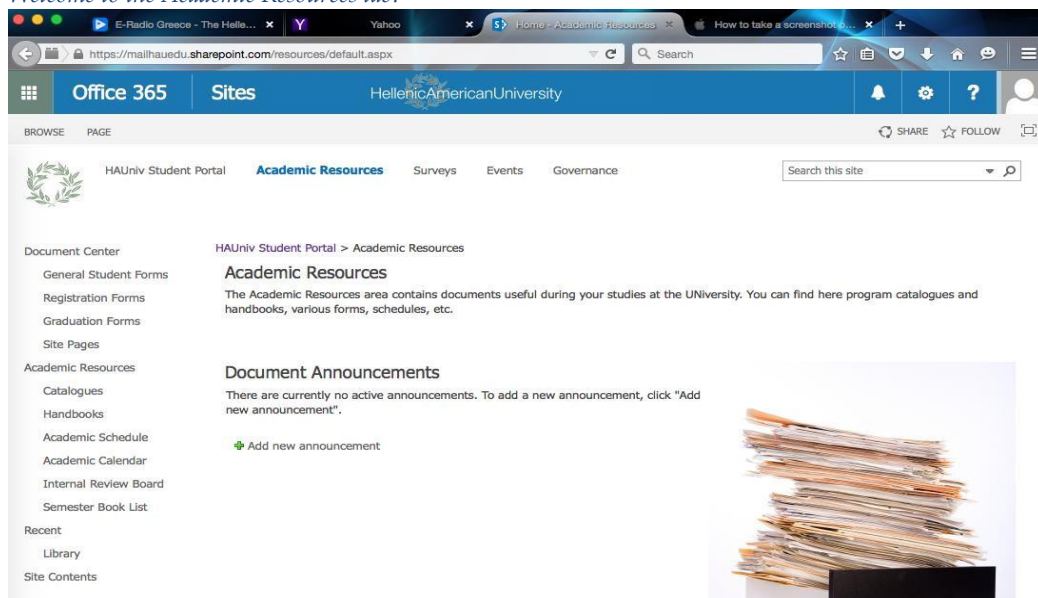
Welcome to the Academic Resources tab:

E-Radio Greece - The Helle... Yahoo Home - Academic Resources How to take a screenshot o...

https://mailhauedu.sharepoint.com/resources/default.aspx

Search

Office 365 Sites HellenicAmericanUniversity

BROWSE PAGE

SHARE FOLLOW

HAUniv Student Portal Academic Resources Surveys Events Governance

Search this site

Document Center
General Student Forms
Registration Forms
Graduation Forms
Site Pages
Academic Resources
Catalogues
Handbooks
Academic Schedule
Academic Calendar
Internal Review Board
Semester Book List
Recent
Library
Site Contents

HAUniv Student Portal > Academic Resources

Academic Resources

The Academic Resources area contains documents useful during your studies at the UNiversity. You can find here program catalogues and handbooks, various forms, schedules, etc.

Document Announcements

There are currently no active announcements. To add a new announcement, click "Add new announcement".

Add new announcement